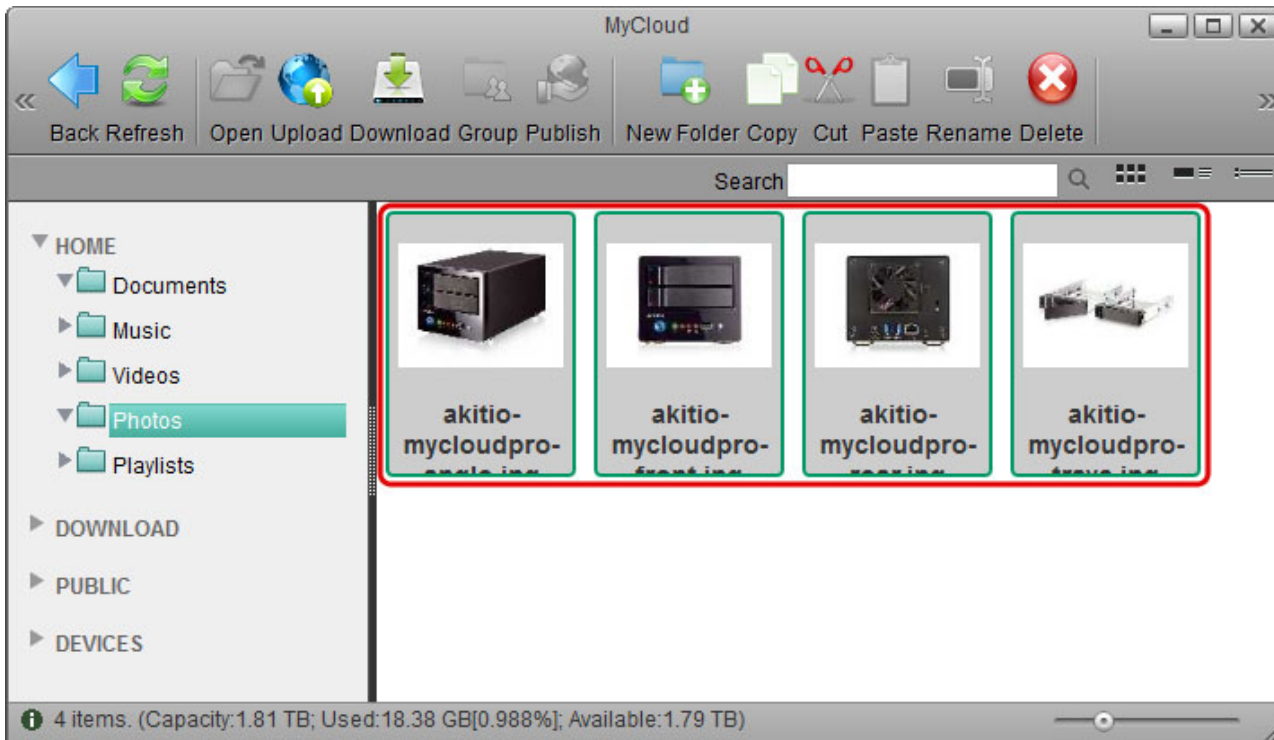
MyCloud

«

Back Refresh

Open Upload Download Group Publish

New Folder Copy Cut Paste Rename Delete

»

Search

HOME

Documents

Music

Videos

Photos

Playlists

DOWNLOAD

PUBLIC

DEVICES

akitio-mycloudpro-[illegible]

akitio-mycloudpro-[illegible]

akitio-mycloudpro-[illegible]

akitio-mycloudpro-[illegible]

4 items. (Capacity:1.81 TB; Used:18.38 GB[0.988%]; Available:1.79 TB)